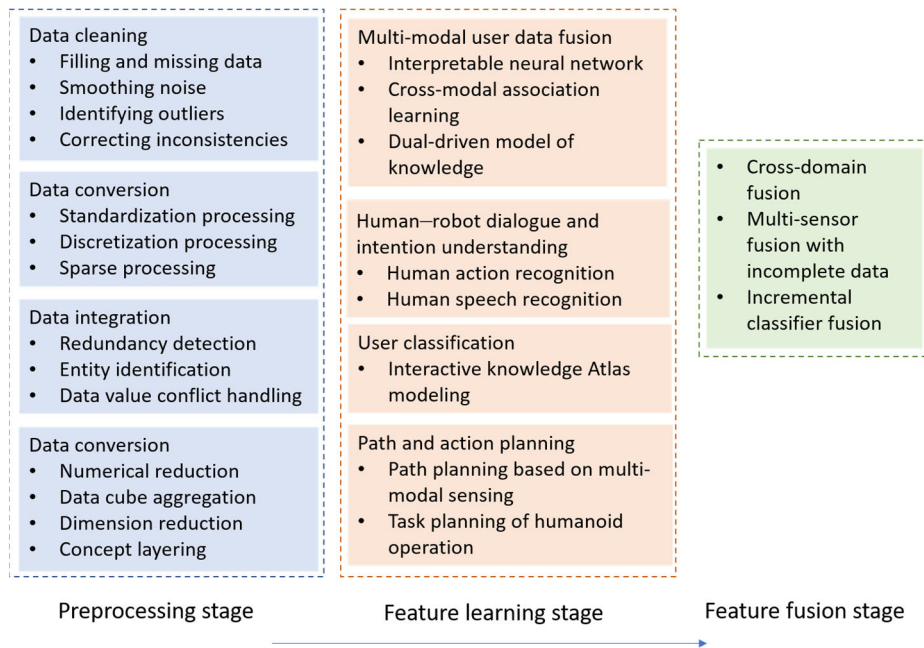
Data cleaning
• Filling and missing data
• Smoothing noise
• Identifying outliers
• Correcting inconsistencies

Data conversion
• Standardization processing
• Discretization processing
• Sparse processing

Data integration
• Redundancy detection
• Entity identification
• Data value conflict handling

Data conversion
• Numerical reduction
• Data cube aggregation
• Dimension reduction
• Concept layering

Preprocessing stage

Multi-modal user data fusion
• Interpretable neural network
• Cross-modal association learning
• Dual-driven model of knowledge

Human–robot dialogue and intention understanding
• Human action recognition
• Human speech recognition

User classification
• Interactive knowledge Atlas modeling

Path and action planning
• Path planning based on multi-modal sensing
• Task planning of humanoid operation

Feature learning stage

• Cross-domain fusion
• Multi-sensor fusion with incomplete data
• Incremental classifier fusion

Feature fusion stage